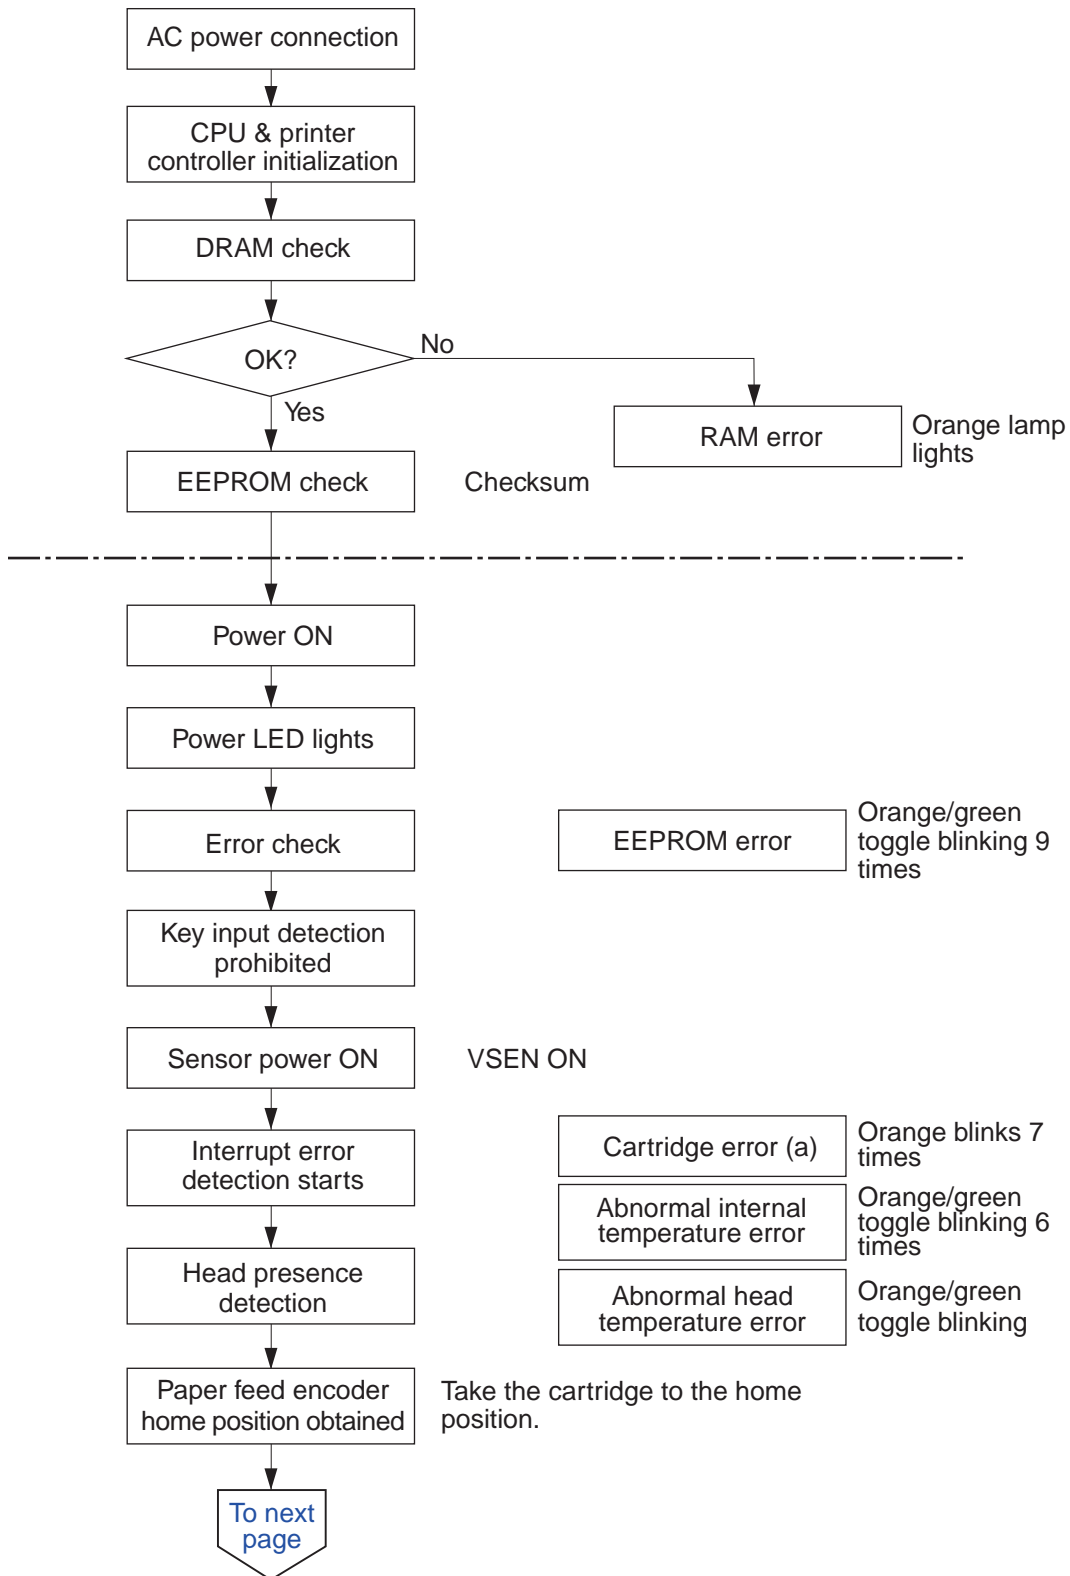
AC power connection

CPU & printer controller initialization

DRAM check

OK?

No

RAM error

Orange lamp lights

Yes

EEPROM check

Checksum

Power ON

Power LED lights

Error check

EEPROM error

Orange/green toggle blinking 9 times

Key input detection prohibited

Sensor power ON

VSEN ON

Interrupt error detection starts

Cartridge error (a)

Orange blinks 7 times

Abnormal internal temperature error

Orange/green toggle blinking 6 times

Head presence detection

Abnormal head temperature error

Orange/green toggle blinking

Paper feed encoder home position obtained

Take the cartridge to the home position.

To next page